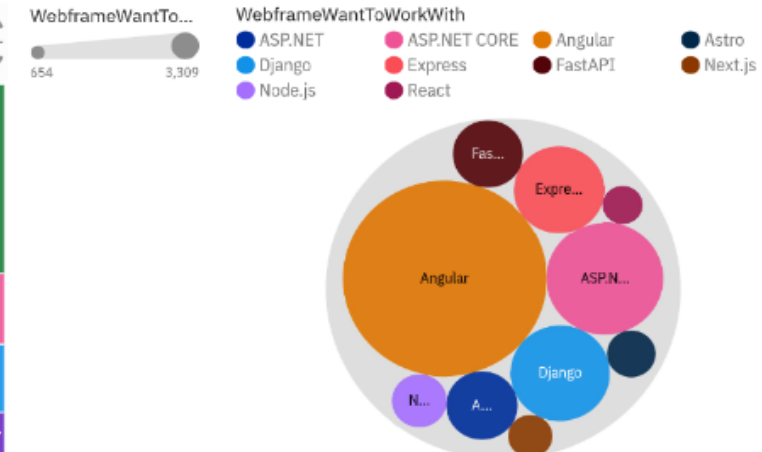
WebframeWantTo...

654

3,309

WebframeWantToWorkWith

ASP.NET

ASP.NET CORE

Angular

Astro

Django

Express

FastAPI

Next.js

Node.js

React

Fas...

Expre...

Angular

ASP.N...

Django

N...

A...